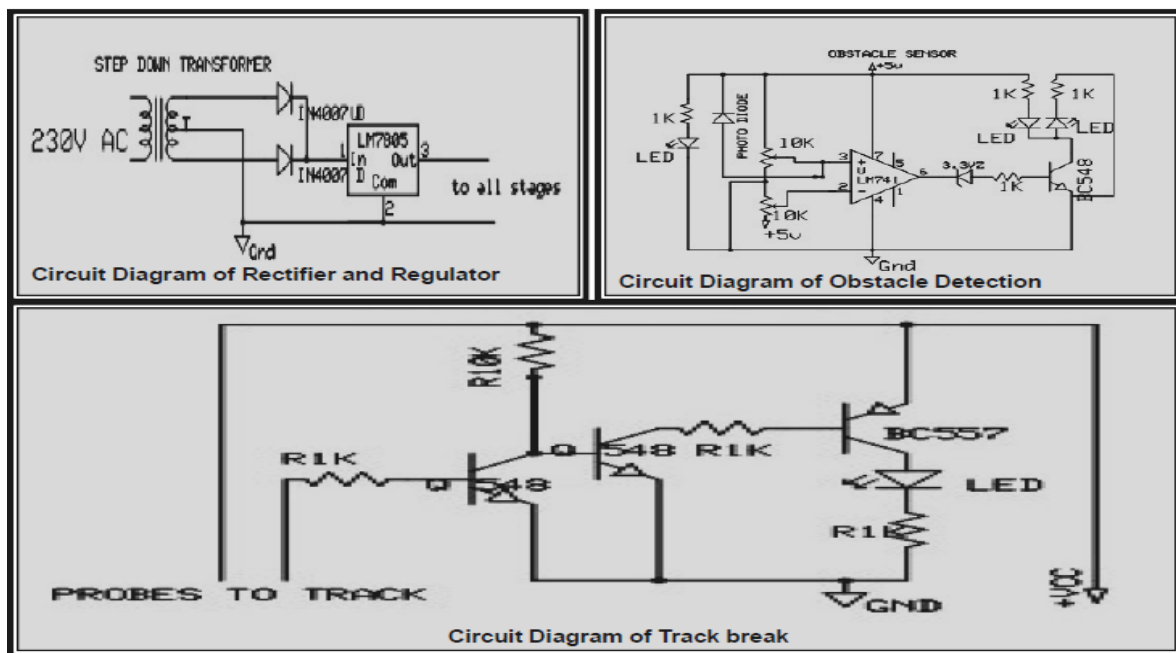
STEP DOWN TRANSFORMER

230V AC

IN4007 UD

IN4007

LM7805
In Out 3
1
Com
2

to all stages

Grd

Circuit Diagram of Rectifier and Regulator

OBSTACLE SENSOR
+5v

1K
LED
PHOTO DIODE
10K
10K
+5v
3
2
7
5
LM741
6
4
1
3.3VZ
1K
1K
1K
LED
LED
BC548
Gnd

Circuit Diagram of Obstacle Detection

R10K

R1K

Q 548

Q 548 R1K

BC557

LED

R1K

GND

+VCC

PROBES TO TRACK

Circuit Diagram of Track break